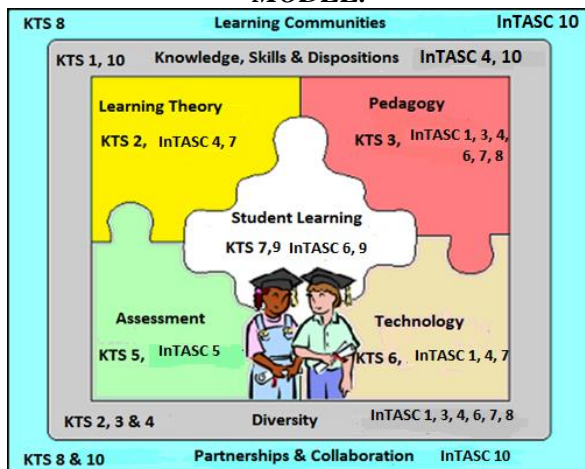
MODEL:

KTS 8 Learning Communities InTASC 10

KTS 1, 10 Knowledge, Skills & Dispositions InTASC 4, 10

Learning Theory

KTS 2, InTASC 4, 7

Pedagogy

KTS 3, InTASC 1, 3, 4, 6, 7, 8

Student Learning

KTS 7,9 InTASC 6, 9

Assessment

KTS 5, InTASC 5

Technology

KTS 6, InTASC 1, 4, 7

KTS 2, 3 & 4 Diversity InTASC 1, 3, 4, 6, 7, 8

KTS 8 & 10 Partnerships & Collaboration InTASC 10